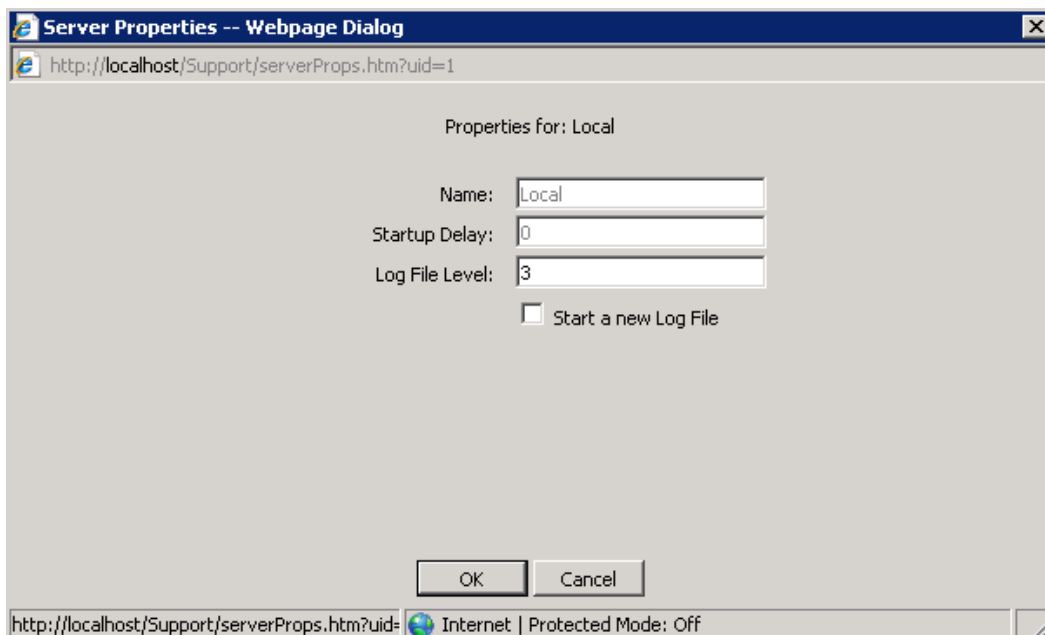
Server Properties -- Webpage Dialog

http://localhost/Support/serverProps.htm?uid=1

Properties for: Local

Name: Local

Startup Delay: 0

Log File Level: 3

Start a new Log File

OK Cancel

http://localhost/Support/serverProps.htm?uid= Internet | Protected Mode: Off